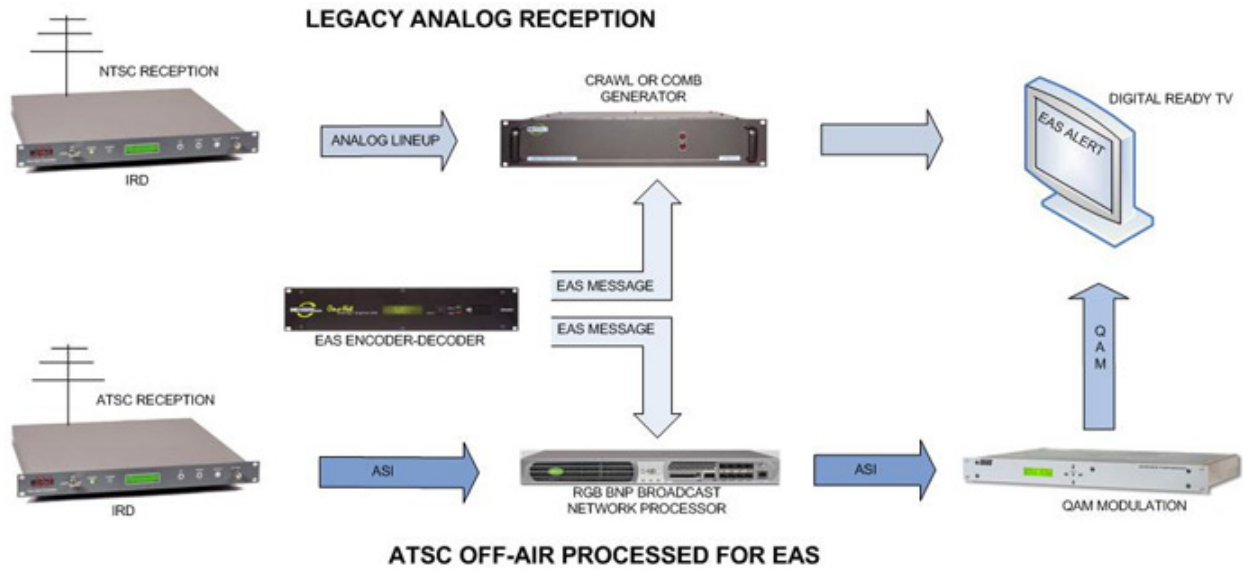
LEGACY ANALOG RECEPTION

NTSC RECEPTION

IRD

ANALOG LINEUP

CRAWL OR COMB GENERATOR

DIGITAL READY TV

EAS ALERT

EAS MESSAGE

EAS MESSAGE

EAS ENCODER-DECODER

QAM

ATSC RECEPTION

IRD

ASI

RGB BNP BROADCAST NETWORK PROCESSOR

ASI

QAM MODULATION

ATSC OFF-AIR PROCESSED FOR EAS